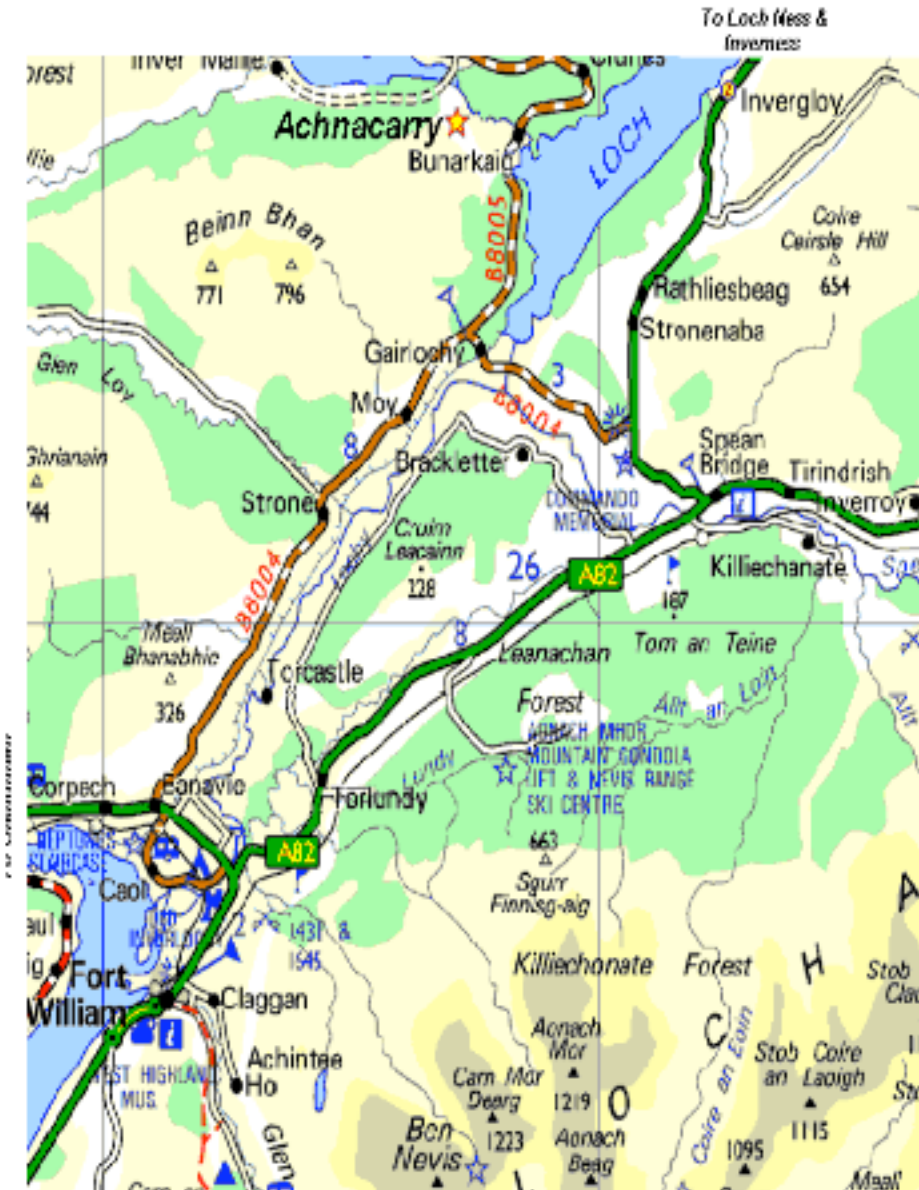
To Loch Ness & Inverness

orest
Inver Mallie
Achnacarry
Bunarkaig
LOCH
Invergloy
Beinn Bhan
771
796
B8005
Coire Ceirsle Hill
654
Rathliesbeag
Stronenaba
Gairlochy
Glen Loy
3
Moy
B8004
Spean Bridge
Tirindrish
Inverroy
Glvianain
744
8
Bracklette
COMMANDO MEMORIAL
Strone
Cruim Leacainn
128
26
A82
Killiechanate
187
B8004
Meall Bhanabhie
326
Torcastle
8
Leanachan
Tom an Teine
Forest
AONACH MHOR MOUNTAIN GONDOLA LIFT & NEVIS RANGE SKI CENTRE
Allt an Loin
Corpach
Banavie
Torlundy
NEPTUNE'S STAIRCASE
A82
663
Caol
Sgurr Finnisg-aig
1431 & 1545
Fort William
Claggan
Killiechonate
Forest
Achintee
Ho
WEST HIGHLAND MUS.
Aonach Mor
Carn Mor Dearg
1219
1223
Ben Nevis
Aonach Beag
Coire an Eoin
Stob Coire an Laoigh
1115
1095
Stob Clac
Glen
Meall
H
C
O
A